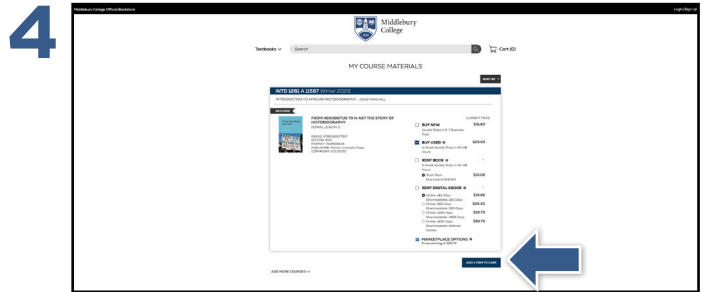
4

Middlebury College Official Bookstore

Login/Sign Up

Middlebury College

Textbooks

Search

Cart (0)

MY COURSE MATERIALS

SORT BY

INTD 1291 A 11597 Winter 2023

INTRODUCTION TO AFRICAN HISTORIOGRAPHY - JOSEPH MITCHELL

REQUIRED

FROM HERODOTUS TO H-NET: THE STORY OF HISTORIOGRAPHY

POPKIN, JEREMY D.

ISBN13: 9780190077607
EDITION: 2ND
FORMAT: PAPERBACK
PUBLISHER: Oxford University Press
COPYRIGHT: 1/21/2021

CURRENT PRICE

BUY NEW $16.80

BUY USED $13.00

RENT BOOK

Due Date

$10.08

RENT DIGITAL EBOOK

$16.68

$25.00

$30.75

$30.75

MARKETPLACE OPTIONS

ADD 1 ITEM TO CART

ADD MORE COURSES